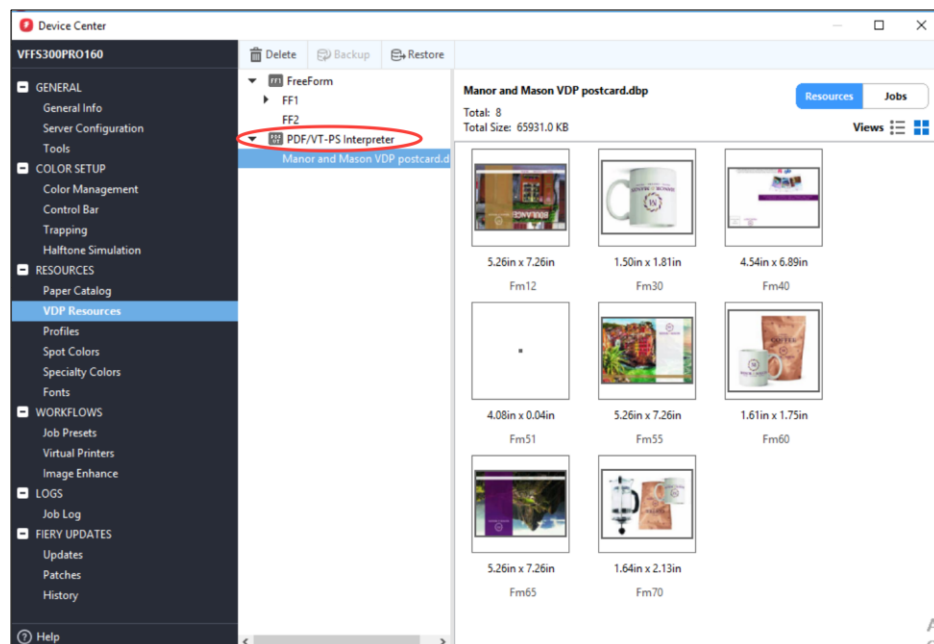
Device Center

VFFS300PRO160

GENERAL
General Info
Server Configuration
Tools
COLOR SETUP
Color Management
Control Bar
Trapping
Halftone Simulation
RESOURCES
Paper Catalog
VDP Resources
Profiles
Spot Colors
Specialty Colors
Fonts
WORKFLOWS
Job Presets
Virtual Printers
Image Enhance
LOGS
Job Log
FIERY UPDATES
Updates
Patches
History

Help

Delete Backup Restore

FreeForm
FF1
FF2
PDF/VT-PS Interpreter
Manor and Mason VDP postcard.d

Manor and Mason VDP postcard.dbp
Total: 8
Total Size: 65931.0 KB

Resources Jobs
Views

5.26in x 7.26in
Fm12

1.50in x 1.81in
Fm30

4.54in x 6.89in
Fm40

4.08in x 0.04in
Fm51

5.26in x 7.26in
Fm55

1.61in x 1.75in
Fm60

5.26in x 7.26in
Fm65

1.64in x 2.13in
Fm70